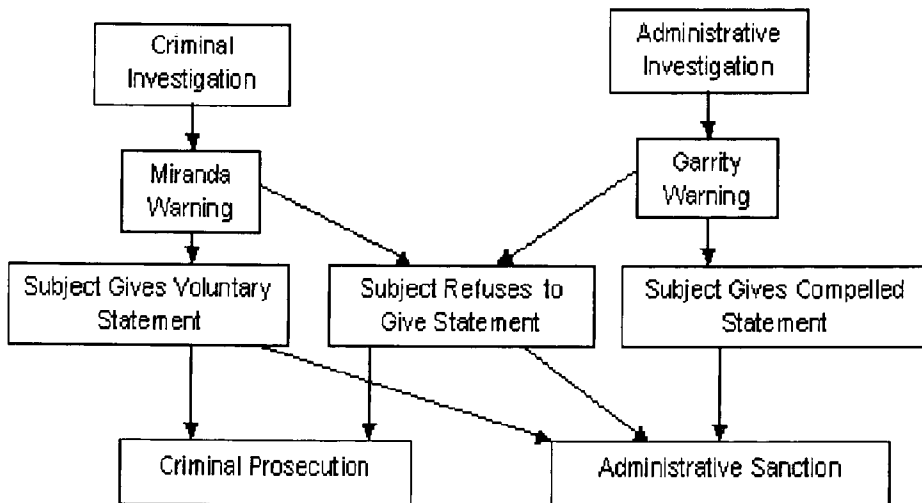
Criminal Investigation

Administrative Investigation

Miranda Warning

Garrity Warning

Subject Gives Voluntary Statement

Subject Refuses to Give Statement

Subject Gives Compelled Statement

Criminal Prosecution

Administrative Sanction